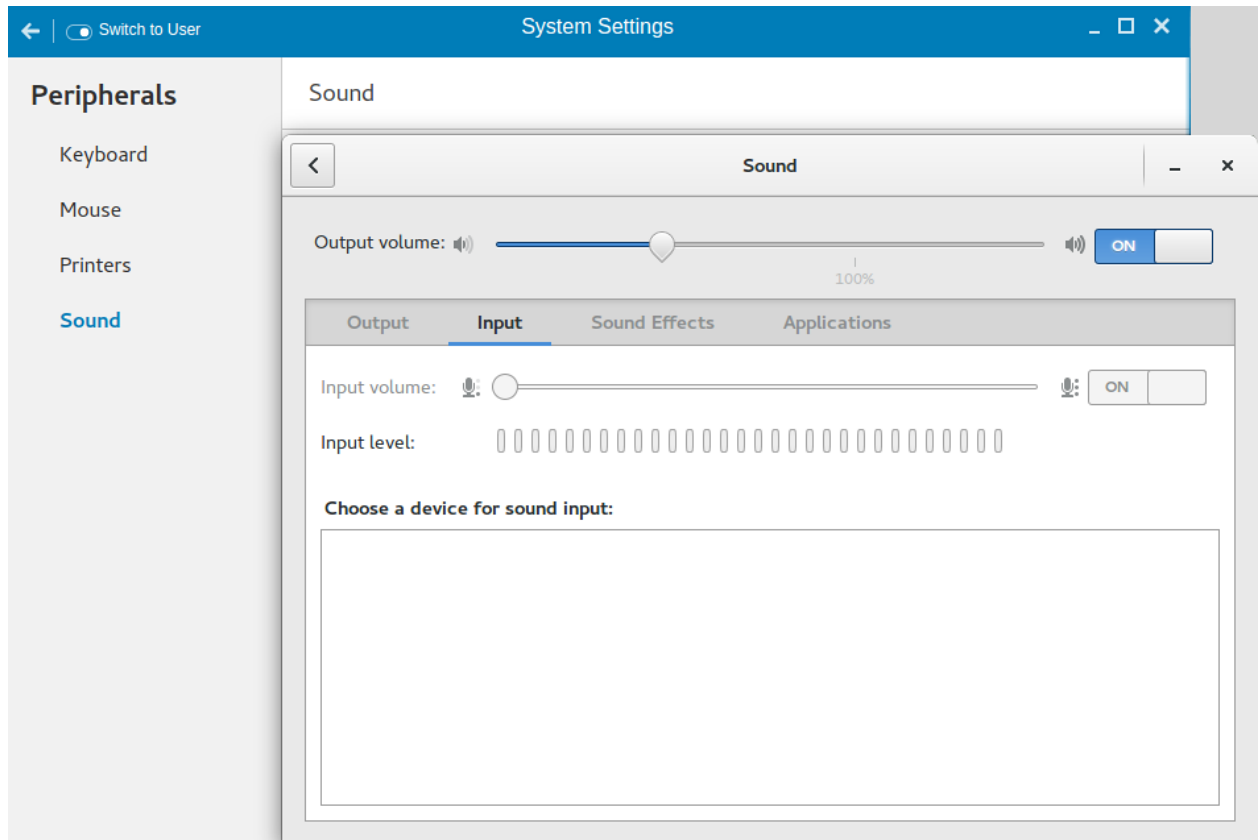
Switch to User

System Settings

Peripherals

Keyboard

Mouse

Printers

Sound

Sound

Sound

Output volume:

ON

100%

Output | Input | Sound Effects | Applications

Input volume:

ON

Input level:

Choose a device for sound input: